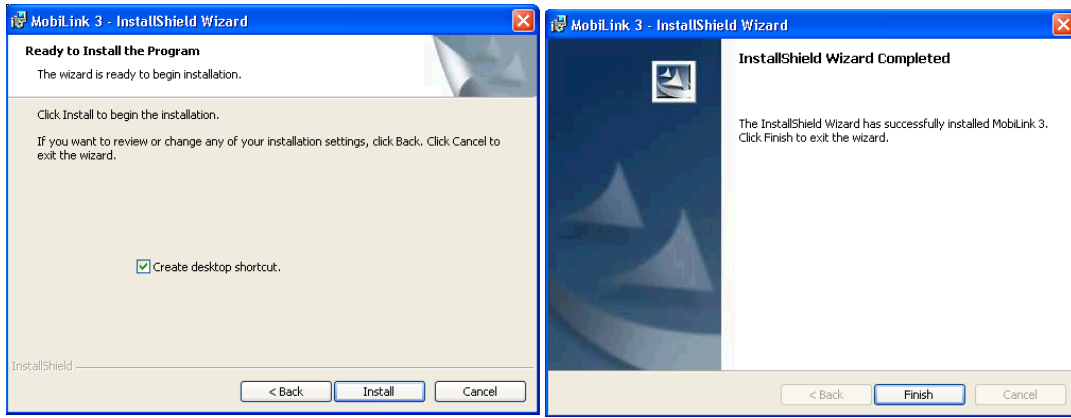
MobiLink 3 - InstallShield Wizard

Ready to Install the Program

The wizard is ready to begin installation.

Click Install to begin the installation.

If you want to review or change any of your installation settings, click Back. Click Cancel to exit the wizard.

Create desktop shortcut.

InstallShield

< Back

Install

Cancel

MobiLink 3 - InstallShield Wizard

InstallShield Wizard Completed

The InstallShield Wizard has successfully installed MobiLink 3. Click Finish to exit the wizard.

< Back

Finish

Cancel